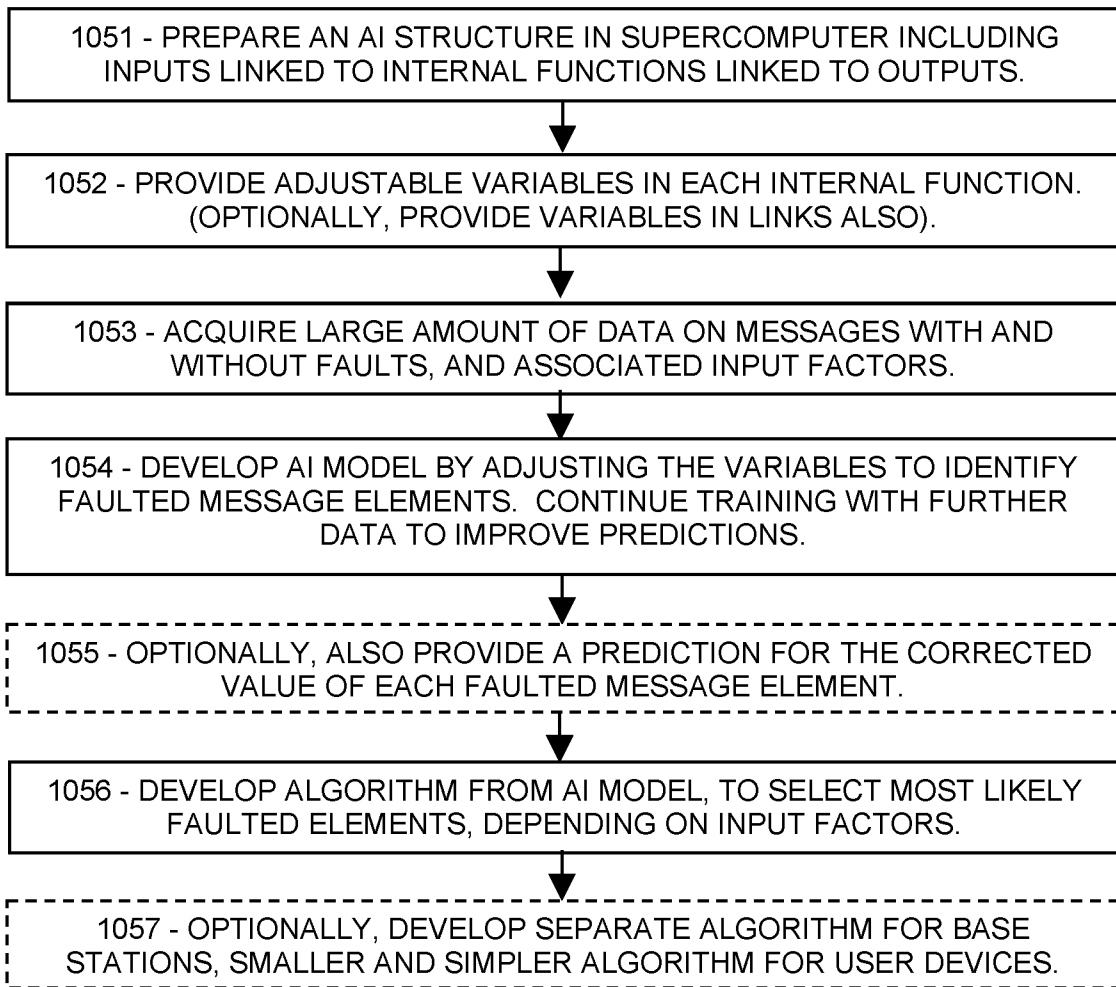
1051 - PREPARE AN AI STRUCTURE IN SUPERCOMPUTER INCLUDING INPUTS LINKED TO INTERNAL FUNCTIONS LINKED TO OUTPUTS.

1052 - PROVIDE ADJUSTABLE VARIABLES IN EACH INTERNAL FUNCTION. (OPTIONALLY, PROVIDE VARIABLES IN LINKS ALSO).

1053 - ACQUIRE LARGE AMOUNT OF DATA ON MESSAGES WITH AND WITHOUT FAULTS, AND ASSOCIATED INPUT FACTORS.

1054 - DEVELOP AI MODEL BY ADJUSTING THE VARIABLES TO IDENTIFY FAULTED MESSAGE ELEMENTS. CONTINUE TRAINING WITH FURTHER DATA TO IMPROVE PREDICTIONS.

1055 - OPTIONALLY, ALSO PROVIDE A PREDICTION FOR THE CORRECTED VALUE OF EACH FAULTED MESSAGE ELEMENT.

1056 - DEVELOP ALGORITHM FROM AI MODEL, TO SELECT MOST LIKELY FAULTED ELEMENTS, DEPENDING ON INPUT FACTORS.

1057 - OPTIONALLY, DEVELOP SEPARATE ALGORITHM FOR BASE STATIONS, SMALLER AND SIMPLER ALGORITHM FOR USER DEVICES.